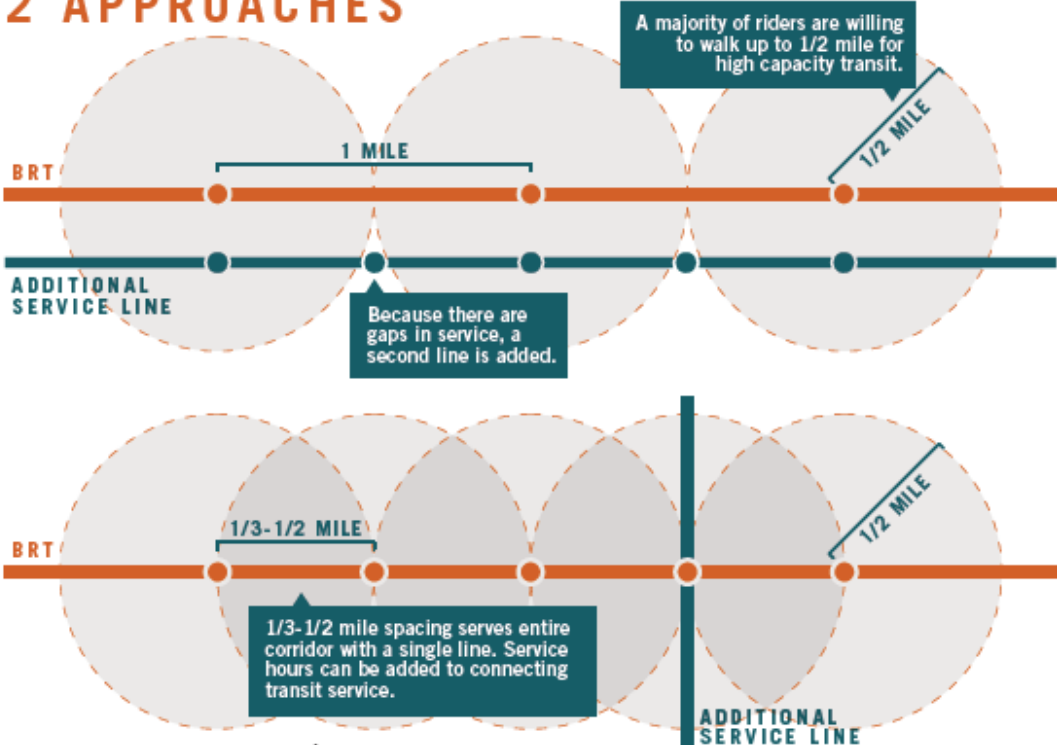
2 APPROACHES

A majority of riders are willing to walk up to 1/2 mile for high capacity transit.

1 MILE

1/2 MILE

BRT

ADDITIONAL SERVICE LINE

Because there are gaps in service, a second line is added.

1/3-1/2 MILE

1/2 MILE

BRT

1/3-1/2 mile spacing serves entire corridor with a single line. Service hours can be added to connecting transit service.

ADDITIONAL SERVICE LINE